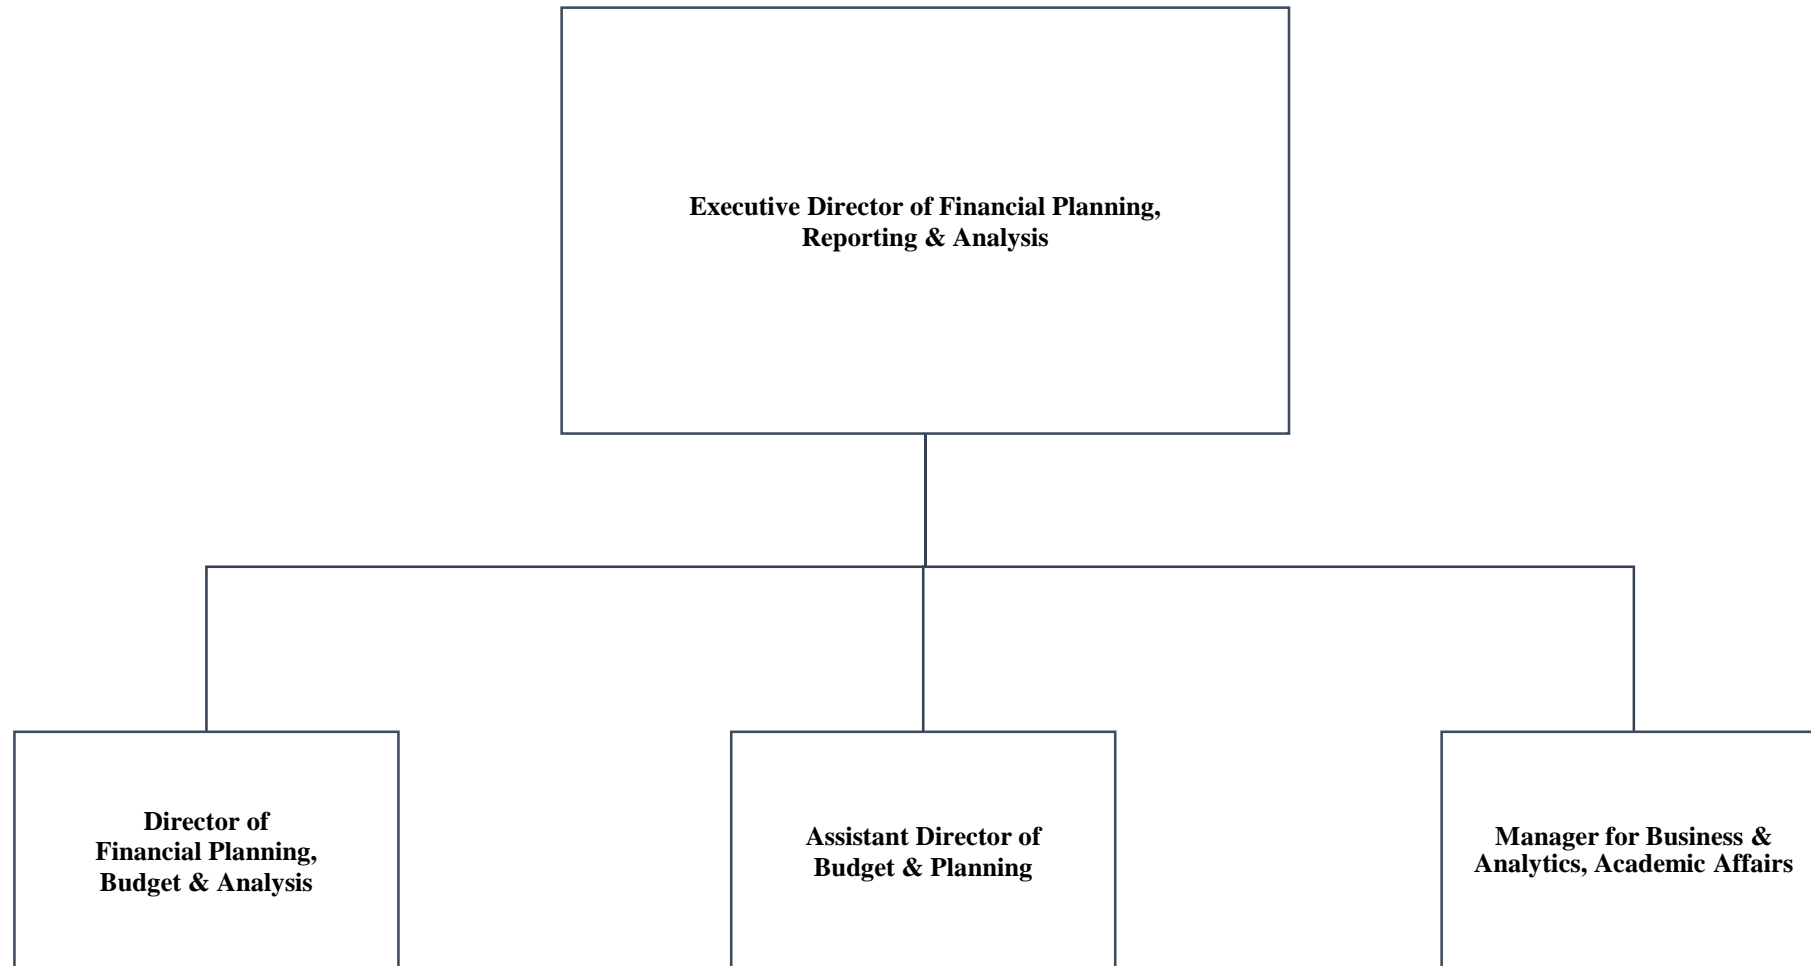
Executive Director of Financial Planning, Reporting & Analysis

Director of Financial Planning, Budget & Analysis

Assistant Director of Budget & Planning

Manager for Business & Analytics, Academic Affairs